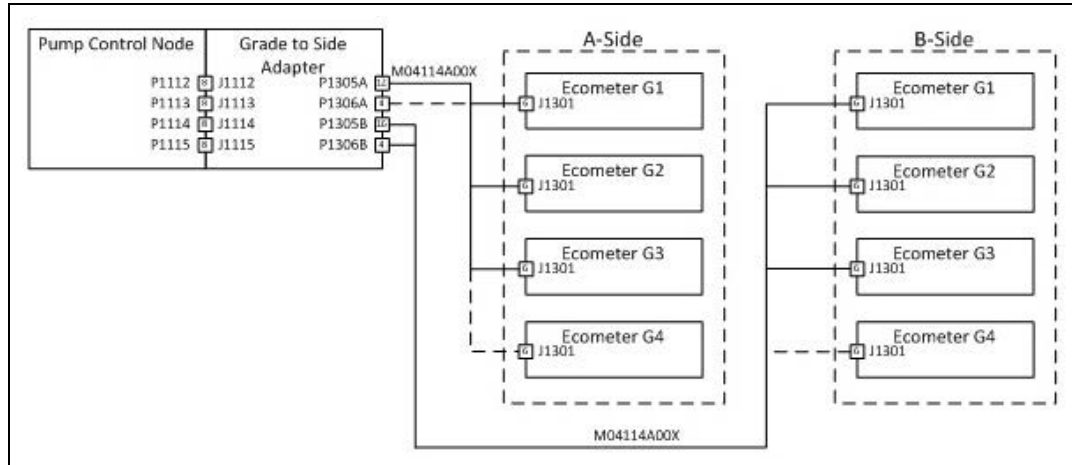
Pump Control Node

P1112 J1112
P1113 J1113
P1114 J1114
P1115 J1115

Grade to Side Adapter

P1305A
P1306A
P1305B
P1306B

M04114A00X

A-Side

Ecometer G1
J1301

Ecometer G2
J1301

Ecometer G3
J1301

Ecometer G4
J1301

B-Side

Ecometer G1
J1301

Ecometer G2
J1301

Ecometer G3
J1301

Ecometer G4
J1301

M04114A00X